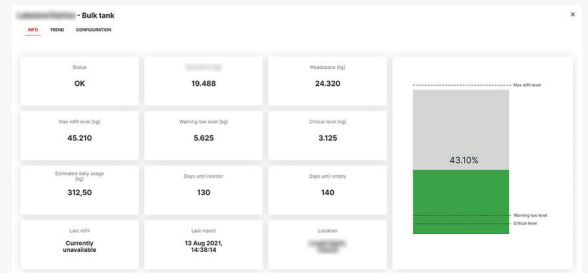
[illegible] - Bulk tank

INFO TREND CONFIGURATION

×

Status
OK

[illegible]
19.488

Headspace [kg]
24.320

Max refill level [kg]
45.210

Warning low level [kg]
5.625

Critical level [kg]
3.125

Estimated daily usage [kg]
312,50

Days until reorder
130

Days until empty
140

Last refill
Currently unavailable

Last report
13 Aug 2021, 14:38:14

Location
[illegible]

Max refill level

43.10%

Warning low level
Critical level